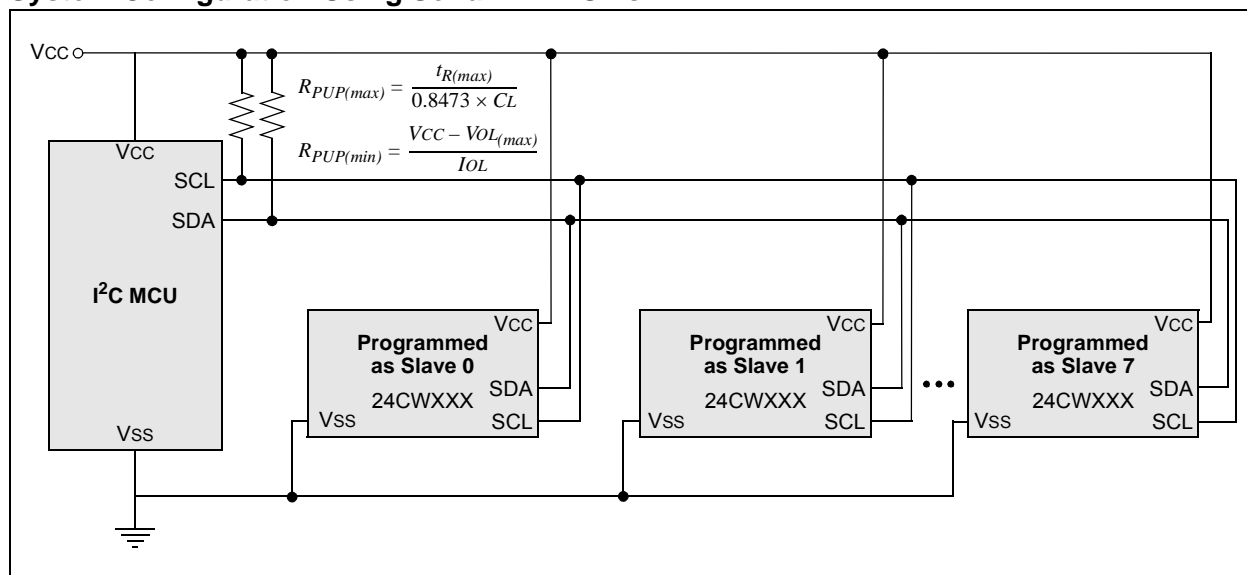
System Configuration Using Serial I²C Slave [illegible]

VCC

$R_{PUP(max)} = \frac{t_{R(max)}}{0.8473 \times CL}$

$R_{PUP(min)} = \frac{VCC - VOL_{(max)}}{IOL}$

VCC
SCL
SDA

I²C MCU

VSS

Programmed as Slave 0
VCC
SDA
24CWXXX
VSS
SCL

Programmed as Slave 1
VCC
SDA
24CWXXX
VSS
SCL

Programmed as Slave 7
VCC
SDA
24CWXXX
VSS
SCL